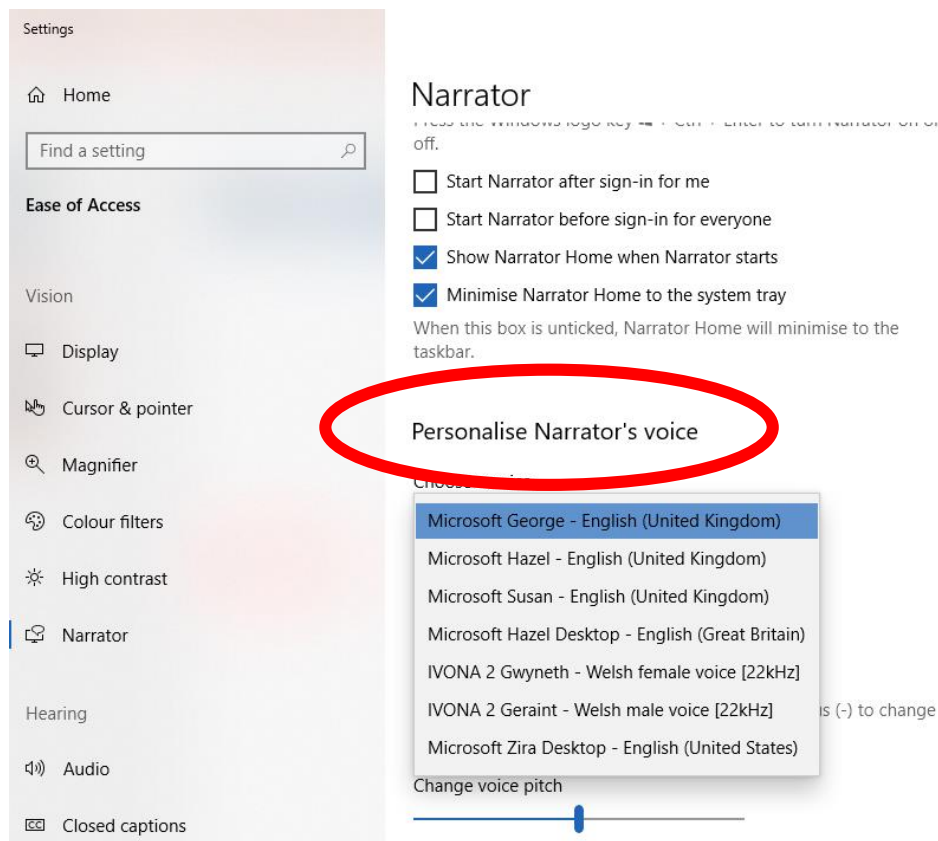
Settings

Home

Find a setting

Ease of Access

Vision

Display

Cursor & pointer

Magnifier

Colour filters

High contrast

Narrator

Hearing

Audio

Closed captions

Narrator

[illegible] off.

Start Narrator after sign-in for me

Start Narrator before sign-in for everyone

Show Narrator Home when Narrator starts

Minimise Narrator Home to the system tray

When this box is unticked, Narrator Home will minimise to the taskbar.

Personalise Narrator's voice

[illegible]

Microsoft George - English (United Kingdom)

Microsoft Hazel - English (United Kingdom)

Microsoft Susan - English (United Kingdom)

Microsoft Hazel Desktop - English (Great Britain)

IVONA 2 Gwyneth - Welsh female voice [22kHz]

IVONA 2 Geraint - Welsh male voice [22kHz]

Microsoft Zira Desktop - English (United States)

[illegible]s (-) to change

Change voice pitch